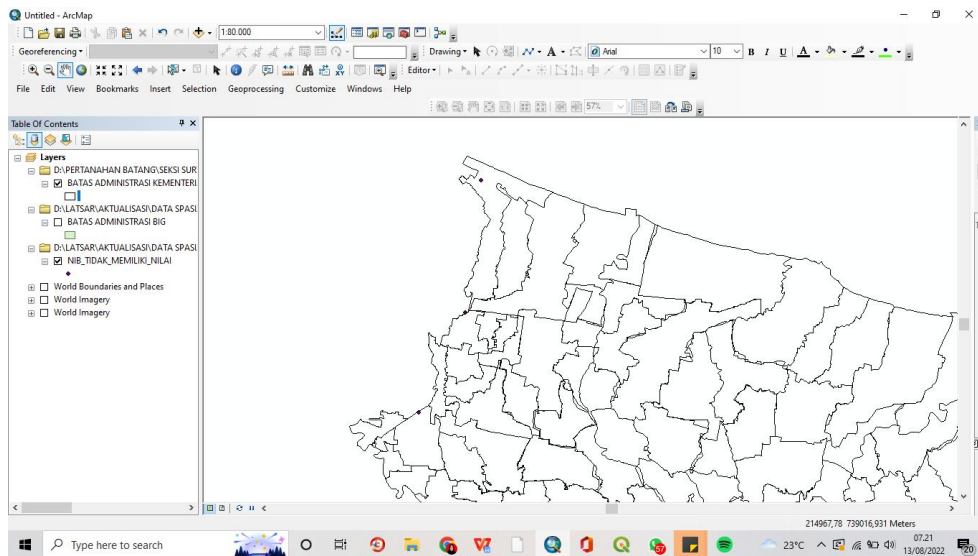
Untitled - ArcMap

1:80.000

Georeferencing ▾

Drawing ▾

Arial

10

B I U

Editor ▾

File Edit View Bookmarks Insert Selection Geoprocessing Customize Windows Help

57%

Table Of Contents

Layers

D:\PERTANAHAN BATANG\SEKSI SUR

BATAS ADMINISTRASI KEMENTERI

D:\LATSAR\AKTUALISASI\DATA SPASI

BATAS ADMINISTRASI BIG

D:\LATSAR\AKTUALISASI\DATA SPASI

NIB_TIDAK_MEMILIKI_NILAI

World Boundaries and Places

World Imagery

World Imagery

214967,78 739016,931 Meters

Type here to search

23°C

07.21
13/08/2022